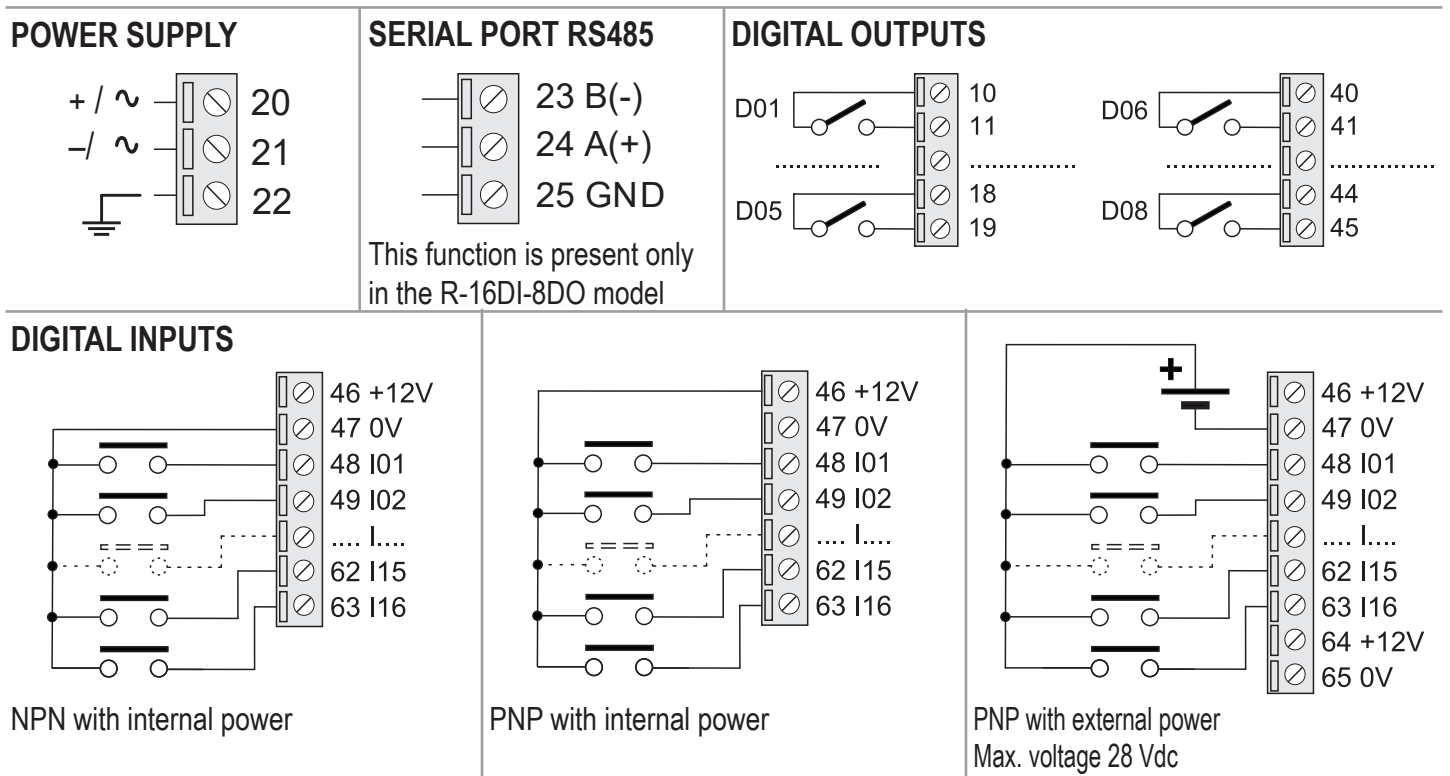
POWER SUPPLY

+ / ∿ 20
–/ ∿ 21
22

SERIAL PORT RS485

23 B(-)
24 A(+)
25 GND

This function is present only in the R-16DI-8DO model

DIGITAL OUTPUTS

D01 10
11
..............
D05 18
19

D06 40
41
..............
D08 44
45

DIGITAL INPUTS

46 +12V
47 0V
48 I01
49 I02
.... I....
62 I15
63 I16

NPN with internal power

46 +12V
47 0V
48 I01
49 I02
.... I....
62 I15
63 I16

PNP with internal power

+
46 +12V
47 0V
48 I01
49 I02
.... I....
62 I15
63 I16
64 +12V
65 0V

PNP with external power
Max. voltage 28 Vdc